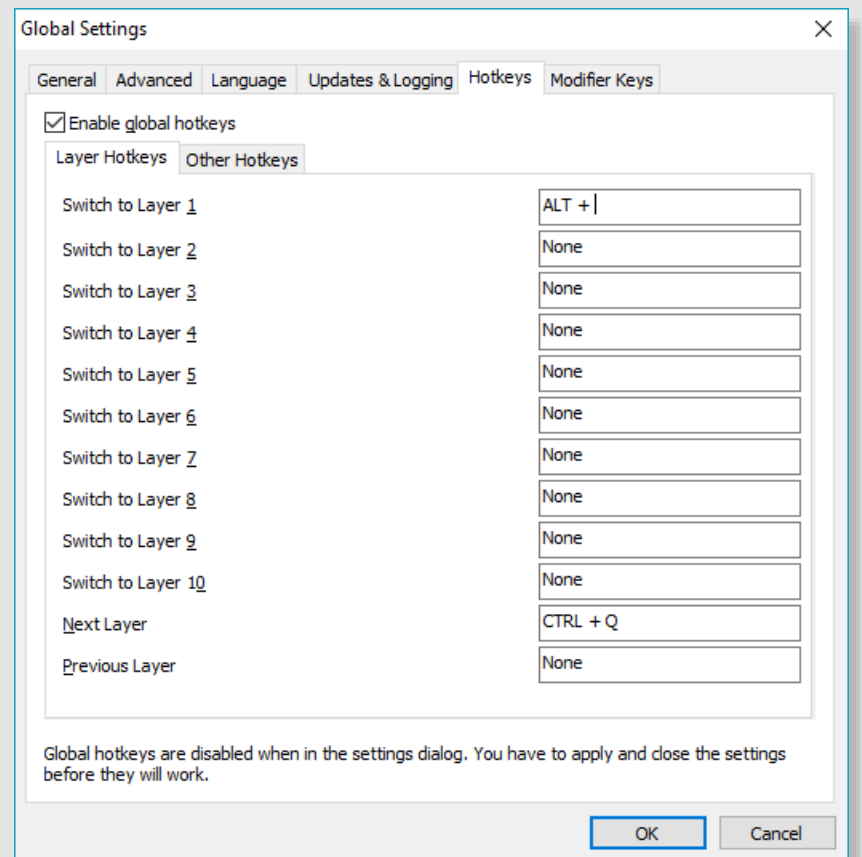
Global Settings

General | Advanced | Language | Updates & Logging | Hotkeys | Modifier Keys

Enable global hotkeys

Layer Hotkeys | Other Hotkeys

| | |
|---|---|
| Switch to Layer 1 | ALT + |
| Switch to Layer 2 | None |
| Switch to Layer 3 | None |
| Switch to Layer 4 | None |
| Switch to Layer 5 | None |
| Switch to Layer 6 | None |
| Switch to Layer 7 | None |
| Switch to Layer 8 | None |
| Switch to Layer 9 | None |
| Switch to Layer 10 | None |
| Next Layer | CTRL + Q |
| Previous Layer | None |

Global hotkeys are disabled when in the settings dialog. You have to apply and close the settings before they will work.

OK | Cancel